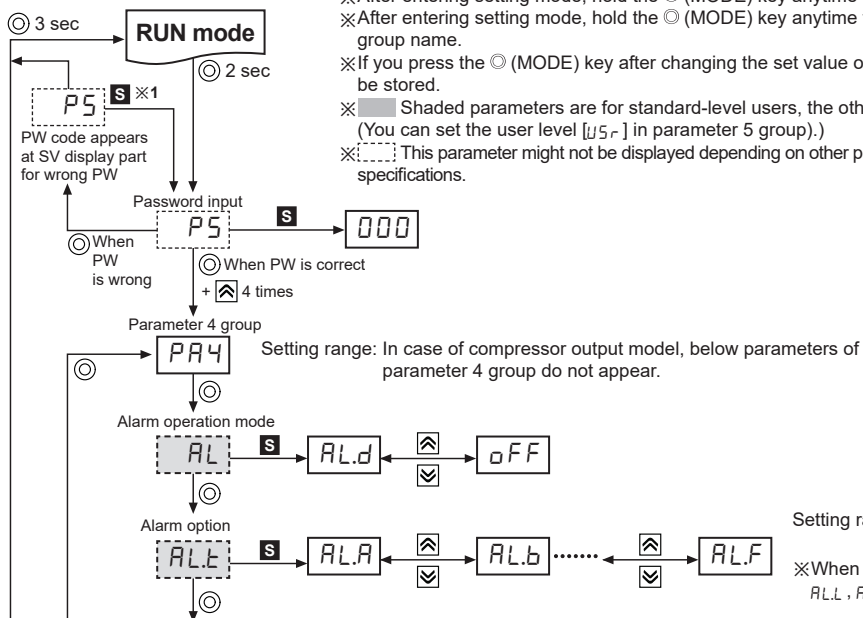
◎ 3 sec

RUN mode

◎ 2 sec

※After entering setting mode, hold the ◎ (MODE) key anytime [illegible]
※After entering setting mode, hold the ◎ (MODE) key anytime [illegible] group name.
※If you press the ◎ (MODE) key after changing the set value o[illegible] be stored.
※ Shaded parameters are for standard-level users, the oth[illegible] (You can set the user level [USr] in parameter 5 group).)
※ This parameter might not be displayed depending on other p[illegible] specifications.

PS S ※1

PW code appears at SV display part for wrong PW

Password input

PS S 000

◎ When PW is wrong

◎ When PW is correct

+ ⩓ 4 times

Parameter 4 group

PA4

◎

Setting range: In case of compressor output model, below parameters of parameter 4 group do not appear.

◎

Alarm operation mode

AL S AL.d ⩓ ⩔ oFF

◎

Alarm option

AL.t S AL.A ⩓ ⩔ AL.b ······· ⩓ ⩔ AL.F

◎

Setting ra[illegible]

※When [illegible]
AL.L , F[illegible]